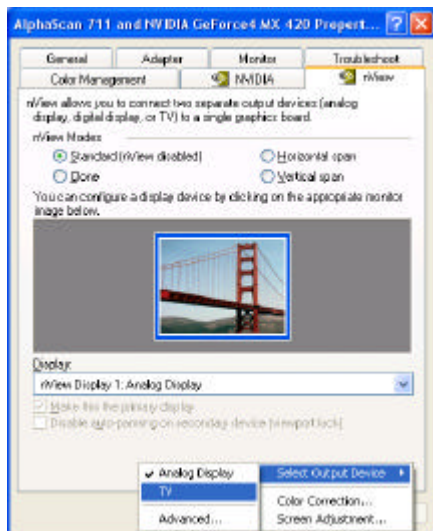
AlphaScan 711 and NVIDIA GeForce4 MX 420 Propert... ? X

General | Adapter | Monitor | Troubleshoot
Color Management | NVIDIA | nView

nView allows you to connect two separate output devices (analog display, digital display, or TV) to a single graphics board.

nView Modes
Standard (nView disabled)
Horizontal span
Clone
Vertical span

You can configure a display device by clicking on the appropriate monitor image below.

Display:
nView Display 1: Analog Display

Make this the primary display
Disable auto-panning on secondary device (viewport lock)

✓ Analog Display
TV
Advanced...

Select Output Device ▸
Color Correction...
Screen Adjustment...